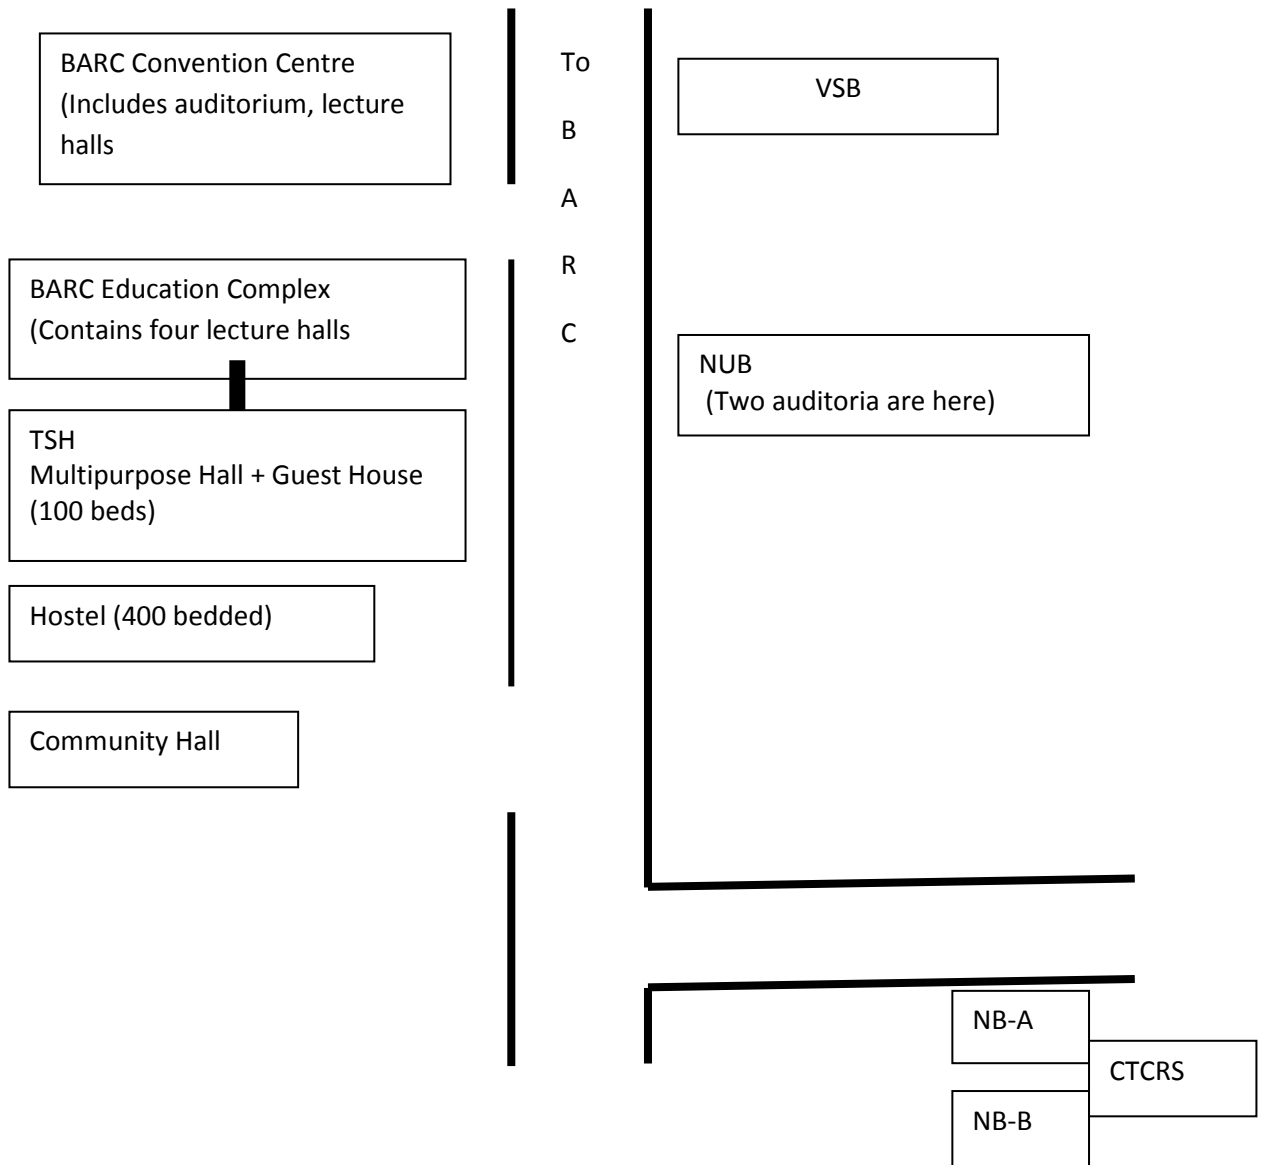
BARC Convention Centre (Includes auditorium, lecture halls

To

B

A

R

C

VSB

BARC Education Complex (Contains four lecture halls

NUB (Two auditoria are here)

TSH
Multipurpose Hall + Guest House (100 beds)

Hostel (400 bedded)

Community Hall

NB-A

CTCRS

NB-B